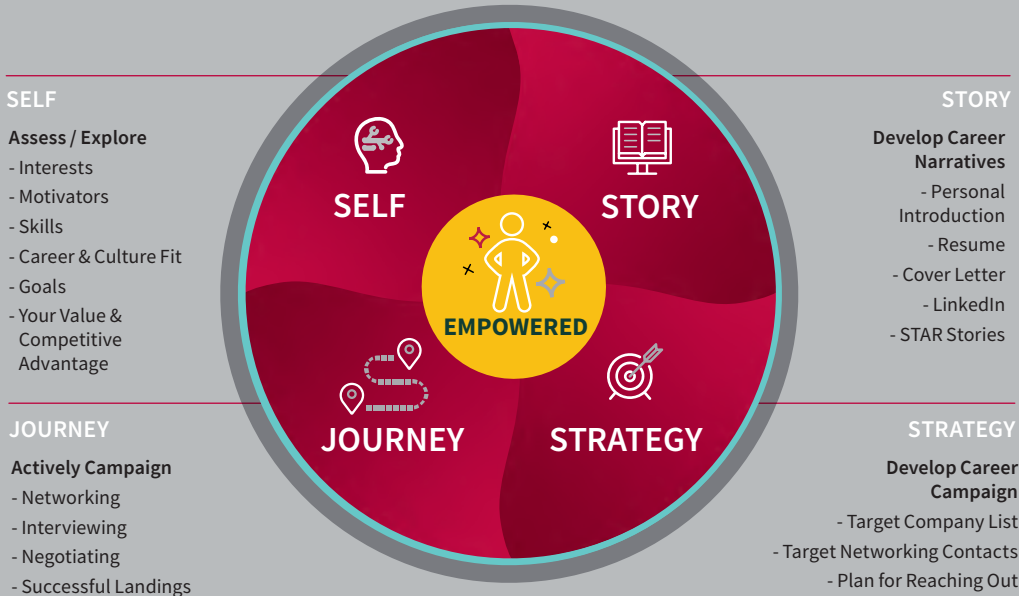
SELF

Assess / Explore
- Interests
- Motivators
- Skills
- Career & Culture Fit
- Goals
- Your Value & Competitive Advantage

STORY

Develop Career Narratives
- Personal Introduction
- Resume
- Cover Letter
- LinkedIn
- STAR Stories

SELF

STORY

EMPOWERED

JOURNEY

STRATEGY

JOURNEY

Actively Campaign
- Networking
- Interviewing
- Negotiating
- Successful Landings

STRATEGY

Develop Career Campaign
- Target Company List
- Target Networking Contacts
- Plan for Reaching Out